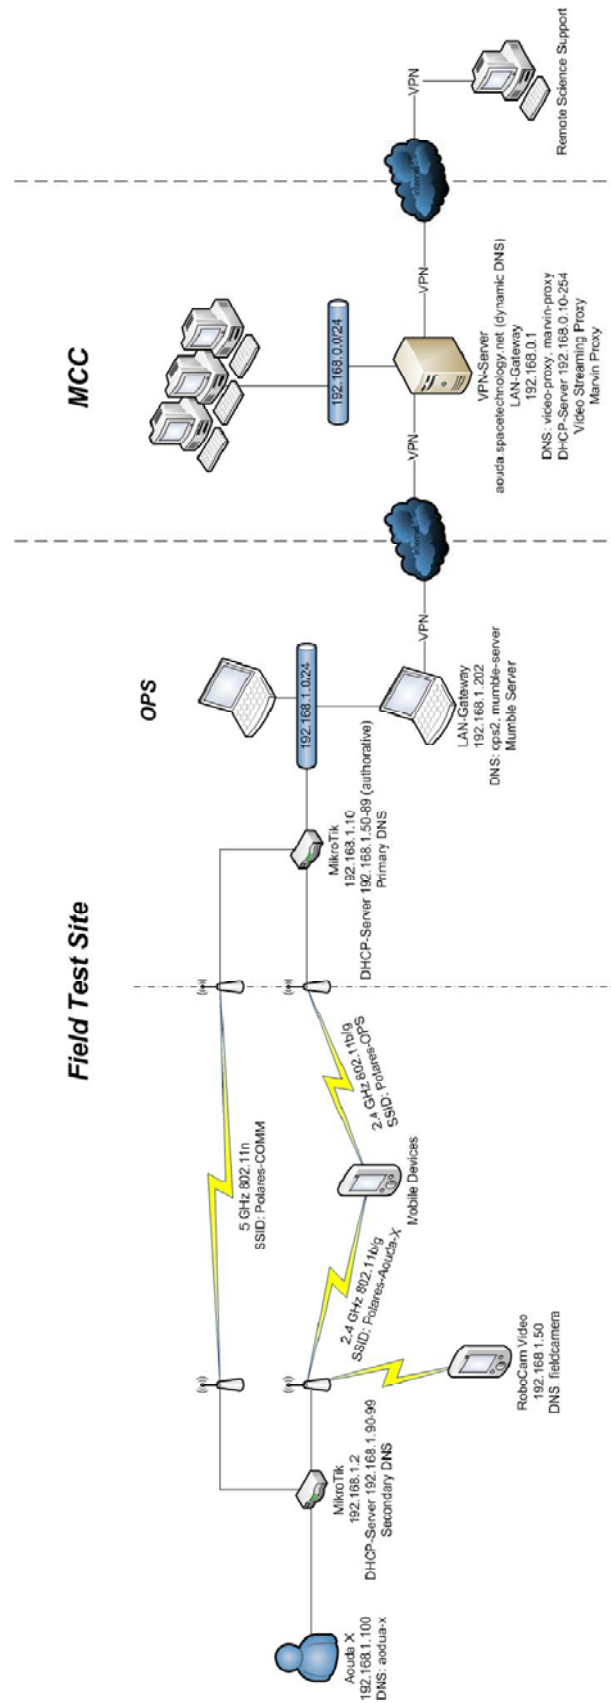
Field Test Site

OPS

MCC

Aouda.X
192.168.1.100
DNS: aouda-x

MikroTik
192.168.1.2
DHCP-Server 192.168.1.90-99
Secondary DNS

RoboCam Video
192.168.1.50
DNS fieldcamera

2.4 GHz 802.11b/g
SSID: Polares-Aouda-X

Mobile Devices

5 GHz 802.11n
SSID: Polares-COMM

2.4 GHz 802.11b/g
SSID: Polares-OPS

MikroTik
192.168.1.10
DHCP-Server 192.168.1.50-89 (authorative)
Primary DNS

192.168.1.0/24

LAN-Gateway
192.168.1.202
DNS: ops2, mumble-server
Mumble Server

VPN

VPN

192.168.0.0/24

VPN-Server
aouda.spacetechnology.net (dynamic DNS)
LAN-Gateway
192.168.0.1
DNS: video-proxy, marvin-proxy
DHCP-Server 192.168.0.10-254
Video Streaming Proxy
Marvin Proxy

VPN

VPN

Remote Science Support